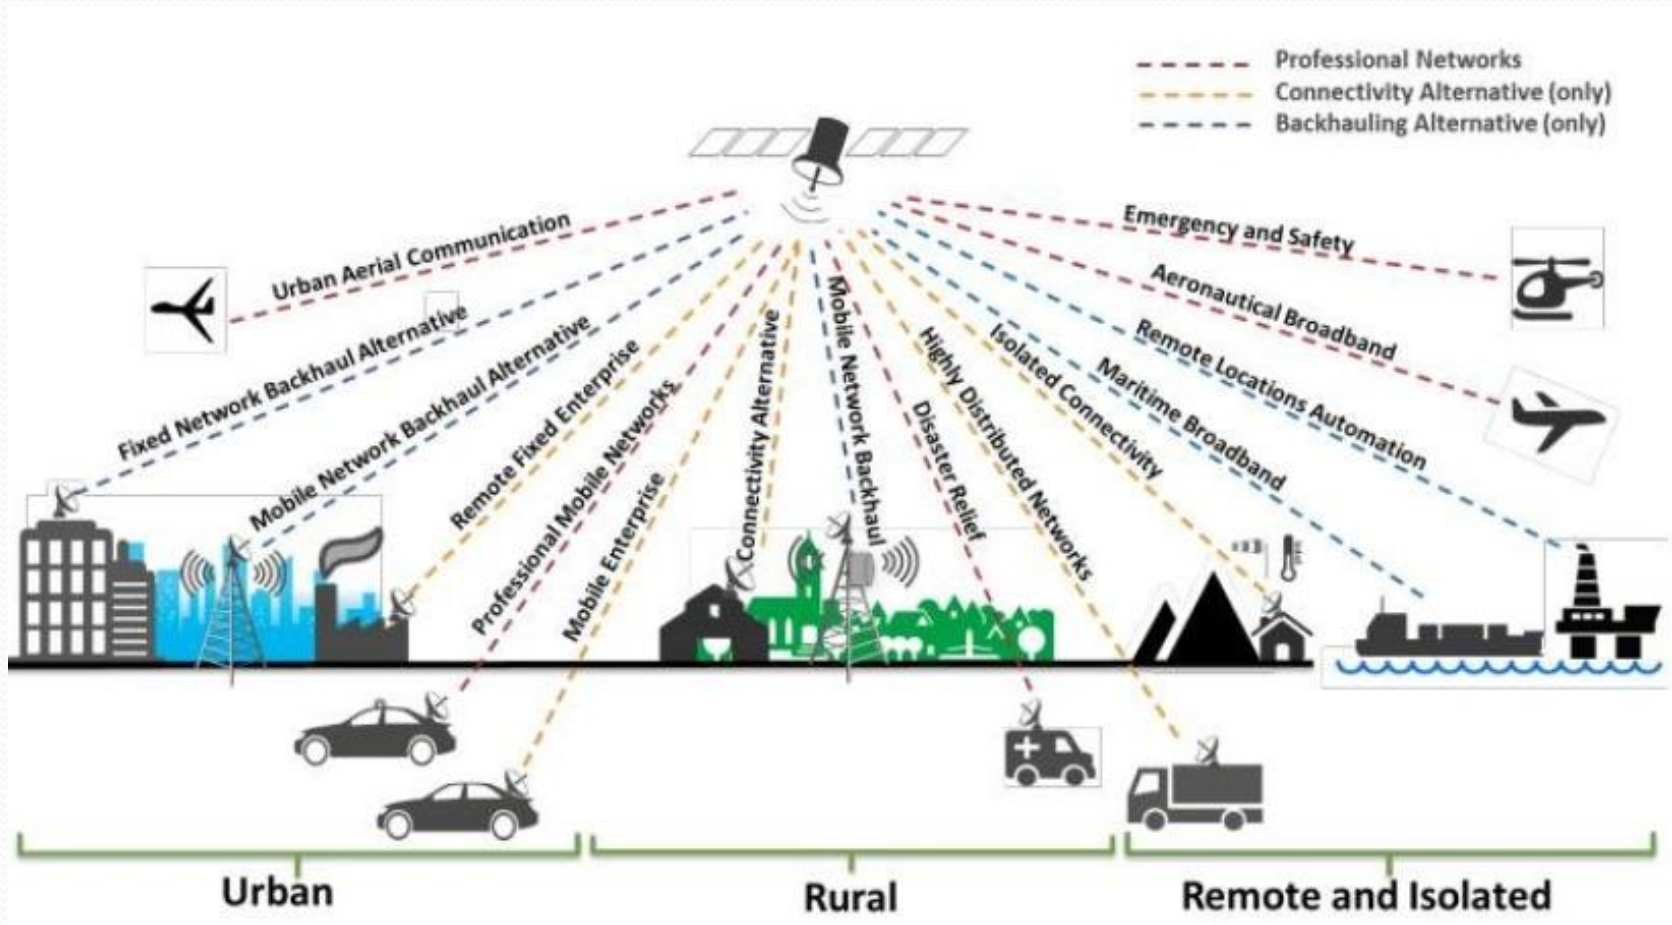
Professional Networks
Connectivity Alternative (only)
Backhauling Alternative (only)

Urban Aerial Communication
Fixed Network Backhaul Alternative
Mobile Network Backhaul Alternative
Remote Fixed Enterprise
Professional Mobile Networks
Mobile Enterprise
Connectivity Alternative
Mobile Network Backhaul
Disaster Relief
Highly Distributed Networks
Isolated Connectivity
Maritime Broadband
Remote Locations Automation
Aeronautical Broadband
Emergency and Safety

Urban
Rural
Remote and Isolated